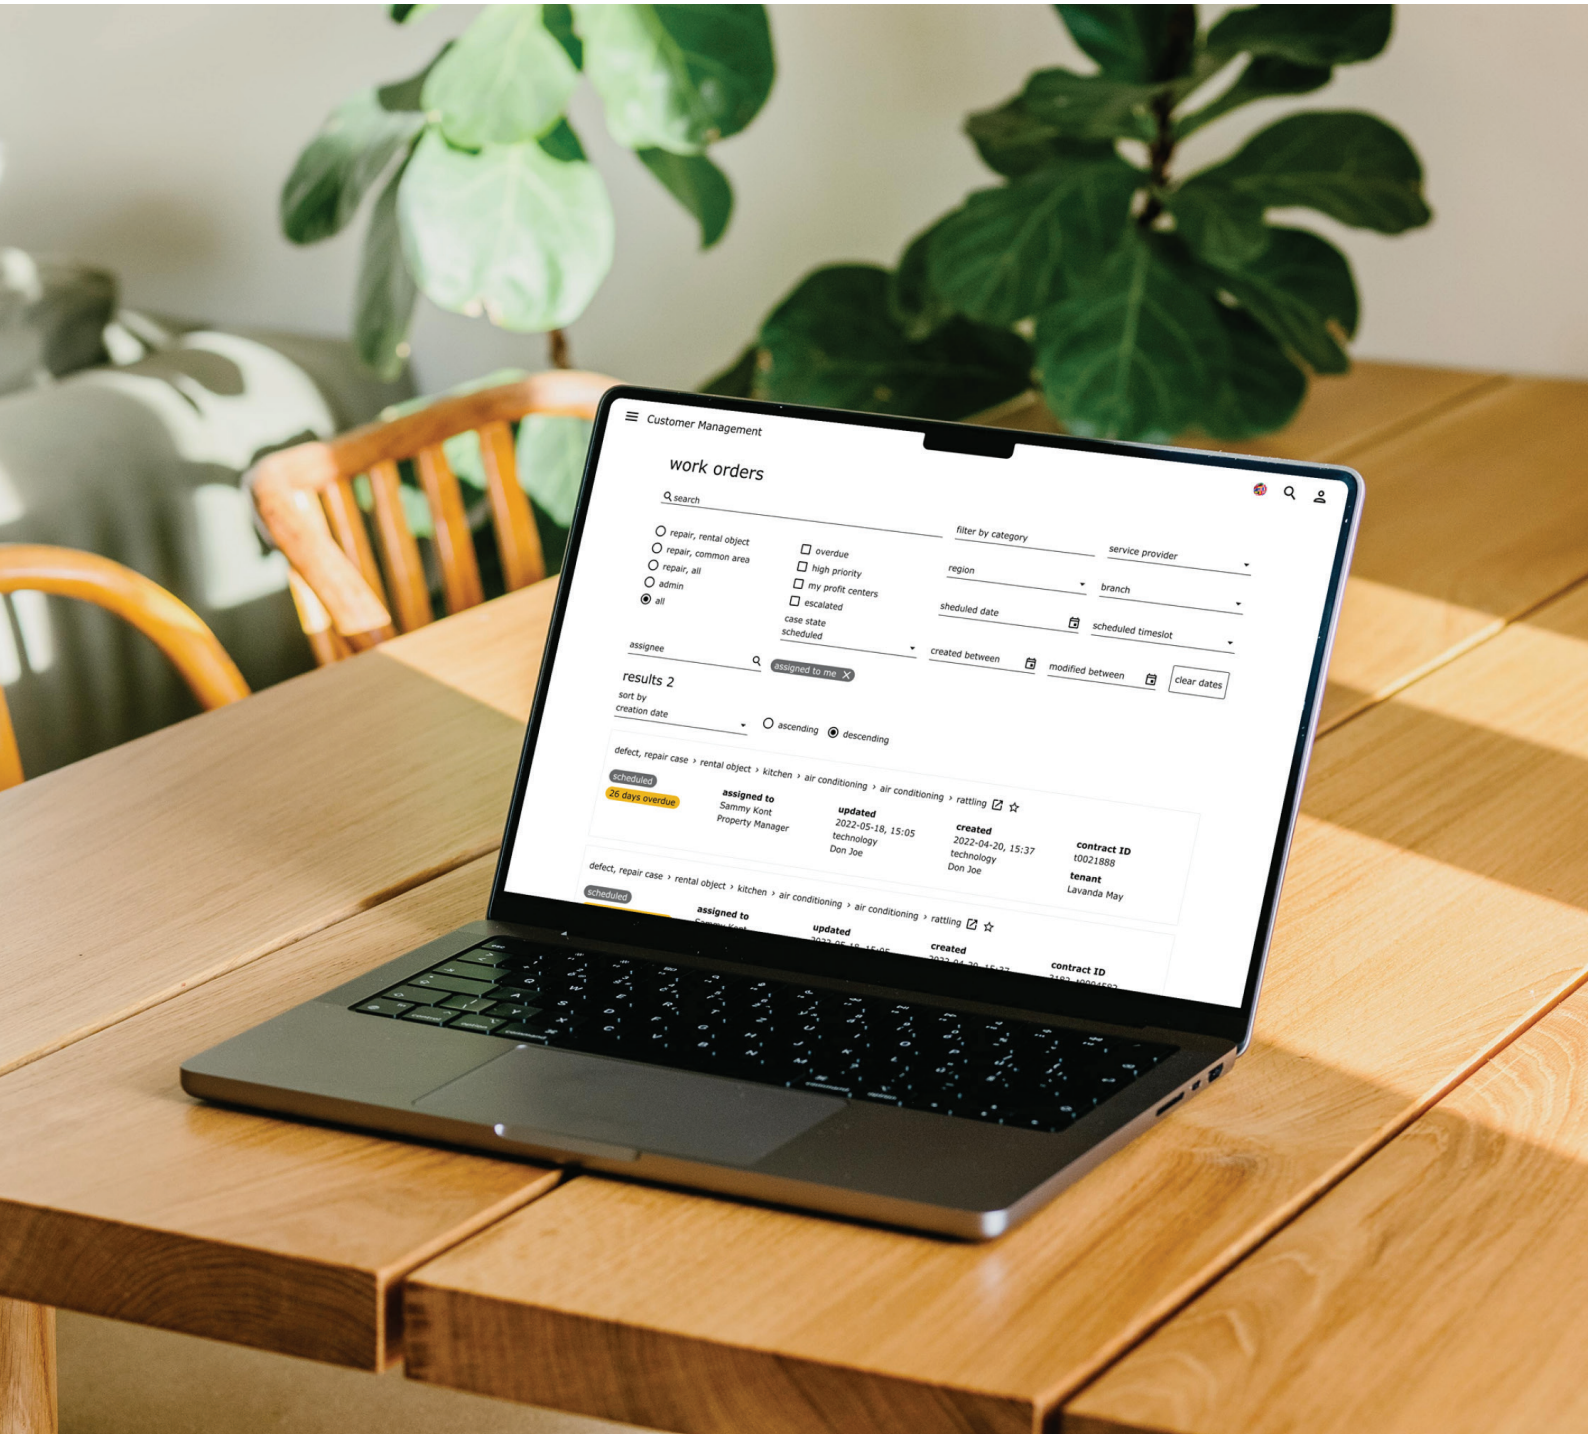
Customer Management

work orders

search

filter by category

service provider

repair, rental object
repair, common area
repair, all
admin
all

overdue
high priority
my profit centers
escalated

region

branch

sheduled date

scheduled timeslot

case state
scheduled

assignee

assigned to me

created between

modified between

clear dates

results 2

sort by
creation date

ascending

descending

defect, repair case › rental object › kitchen › air conditioning › air conditioning › rattling

scheduled

26 days overdue

assigned to
Sammy Kont
Property Manager

updated
2022-05-18, 15:05
technology
Don Joe

created
2022-04-20, 15:37
technology
Don Joe

contract ID
t0021888

tenant
Lavanda May

defect, repair case › rental object › kitchen › air conditioning › air conditioning › rattling

scheduled

assigned to
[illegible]

updated
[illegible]

created
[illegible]

contract ID
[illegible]